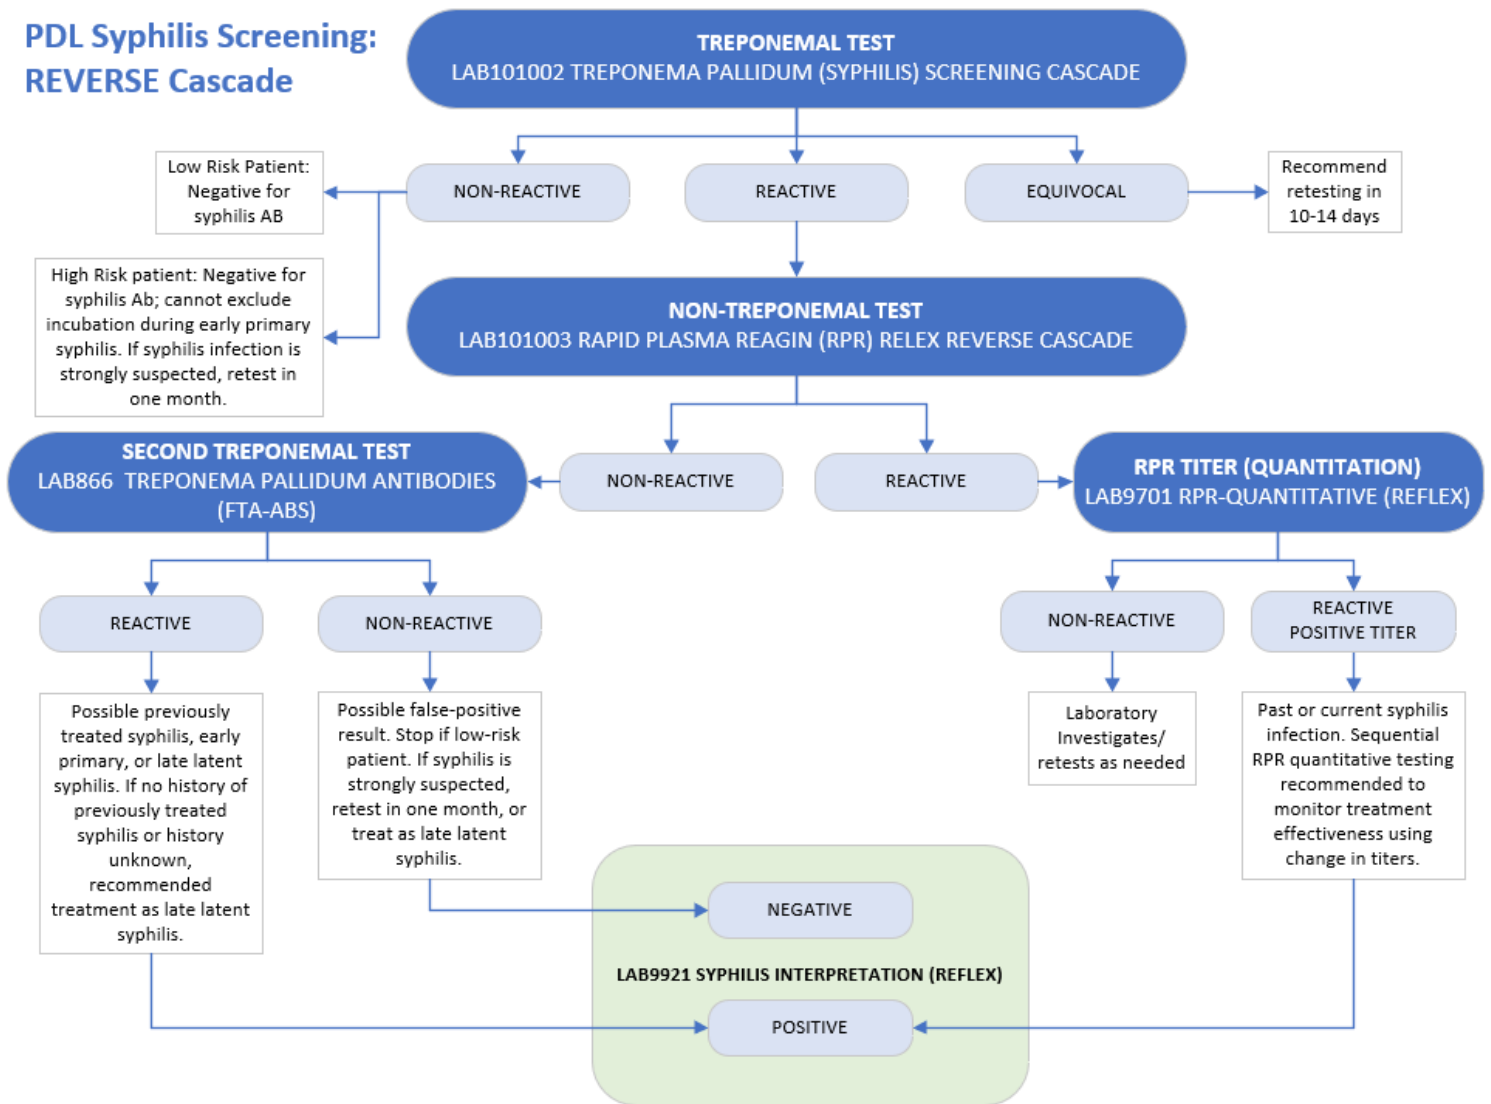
PDL Syphilis Screening: REVERSE Cascade

TREPONEMAL TEST
LAB101002 TREPONEMA PALLIDUM (SYPHILIS) SCREENING CASCADE

Low Risk Patient: Negative for syphilis AB

NON-REACTIVE

REACTIVE

EQUIVOCAL

Recommend retesting in 10-14 days

High Risk patient: Negative for syphilis Ab; cannot exclude incubation during early primary syphilis. If syphilis infection is strongly suspected, retest in one month.

NON-TREPONEMAL TEST
LAB101003 RAPID PLASMA REAGIN (RPR) RELEX REVERSE CASCADE

SECOND TREPONEMAL TEST
LAB866 TREPONEMA PALLIDUM ANTIBODIES (FTA-ABS)

NON-REACTIVE

REACTIVE

RPR TITER (QUANTITATION)
LAB9701 RPR-QUANTITATIVE (REFLEX)

REACTIVE

NON-REACTIVE

NON-REACTIVE

REACTIVE POSITIVE TITER

Possible previously treated syphilis, early primary, or late latent syphilis. If no history of previously treated syphilis or history unknown, recommended treatment as late latent syphilis.

Possible false-positive result. Stop if low-risk patient. If syphilis is strongly suspected, retest in one month, or treat as late latent syphilis.

Laboratory Investigates/ retests as needed

Past or current syphilis infection. Sequential RPR quantitative testing recommended to monitor treatment effectiveness using change in titers.

NEGATIVE

LAB9921 SYPHILIS INTERPRETATION (REFLEX)

POSITIVE